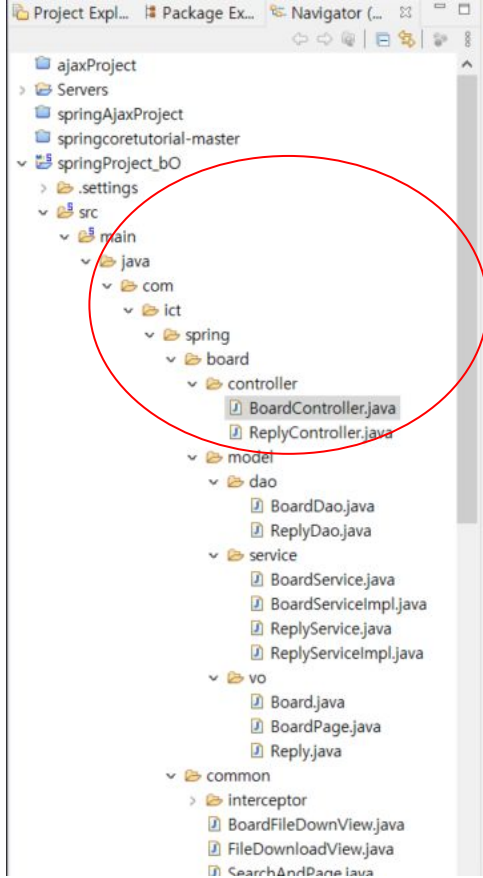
Project Expl... Package Ex... Navigator (... ⊠

ajaxProject
Servers
springAjaxProject
springcoretutorial-master
springProject_bO
.settings
src
main
java
com
ict
spring
board
controller
BoardController.java
ReplyController.java
model
dao
BoardDao.java
ReplyDao.java
service
BoardService.java
BoardServiceImpl.java
ReplyService.java
ReplyServiceImpl.java
vo
Board.java
BoardPage.java
Reply.java
common
interceptor
BoardFileDownView.java
FileDownloadView.java
SearchAndPage.java